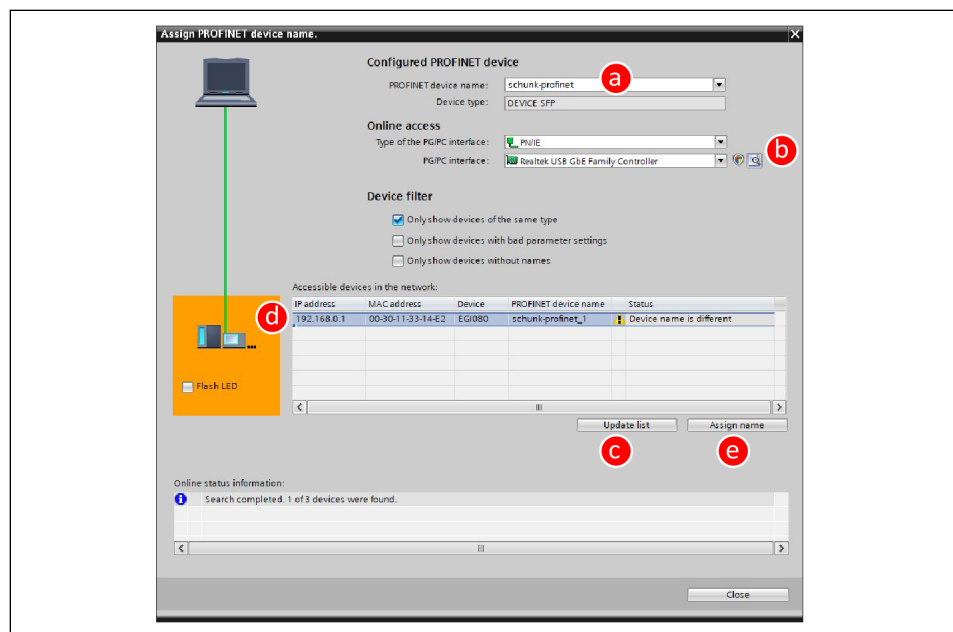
Assign PROFINET device name.

Configured PROFINET device

PROFINET device name: schunk-profinet
a
Device type: DEVICE SFP

Online access

Type of the PG/PC interface: PN/IE

PG/PC interface: Realtek USB GbE Family Controller
b

Device filter

Only show devices of the same type

Only show devices with bad parameter settings

Only show devices without names

Accessible devices in the network:

| IP address | MAC address | Device | PROFINET device name | | Status |
|---|---|---|---|---|---|
| 192.168.0.1 | 00-30-11-33-14-E2 | EGI080 | schunk-profinet_1 | ! | Device name is different |

d

Flash LED

Update list
c

Assign name
e

Online status information:

Search completed. 1 of 3 devices were found.

Close